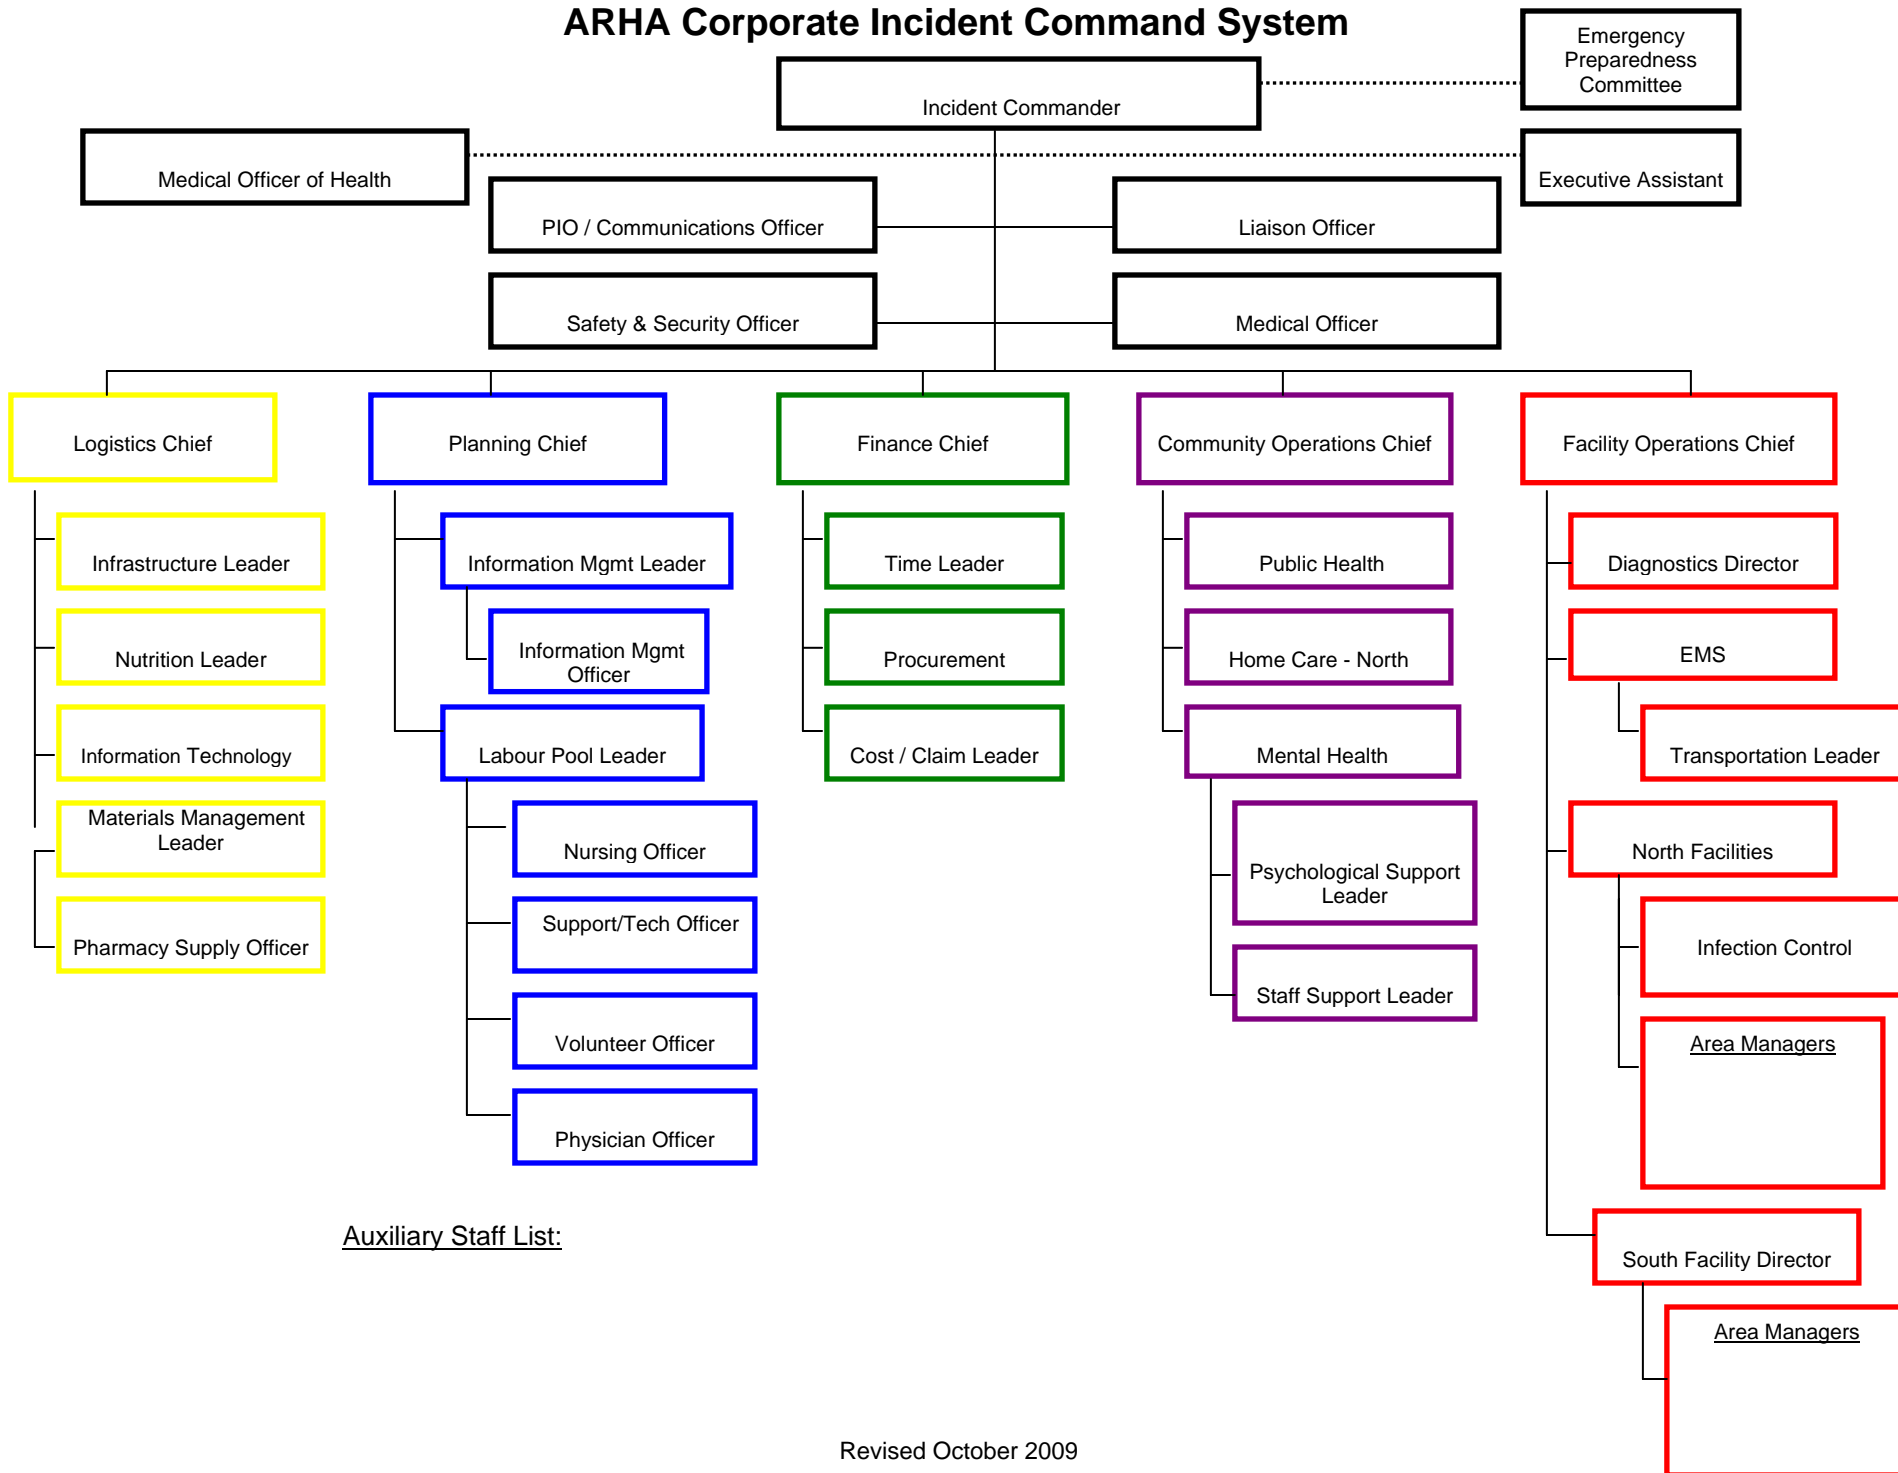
ARHA Corporate Incident Command System

Emergency Preparedness Committee

Incident Commander

Medical Officer of Health

Executive Assistant

PIO / Communications Officer

Liaison Officer

Safety & Security Officer

Medical Officer

Logistics Chief

Infrastructure Leader

Nutrition Leader

Information Technology

Materials Management Leader

Pharmacy Supply Officer

Planning Chief

Information Mgmt Leader

Information Mgmt Officer

Labour Pool Leader

Nursing Officer

Support/Tech Officer

Volunteer Officer

Physician Officer

Finance Chief

Time Leader

Procurement

Cost / Claim Leader

Community Operations Chief

Public Health

Home Care - North

Mental Health

Psychological Support Leader

Staff Support Leader

Facility Operations Chief

Diagnostics Director

EMS

Transportation Leader

North Facilities

Infection Control

Area Managers

South Facility Director

Area Managers

Auxiliary Staff List:

Revised October 2009